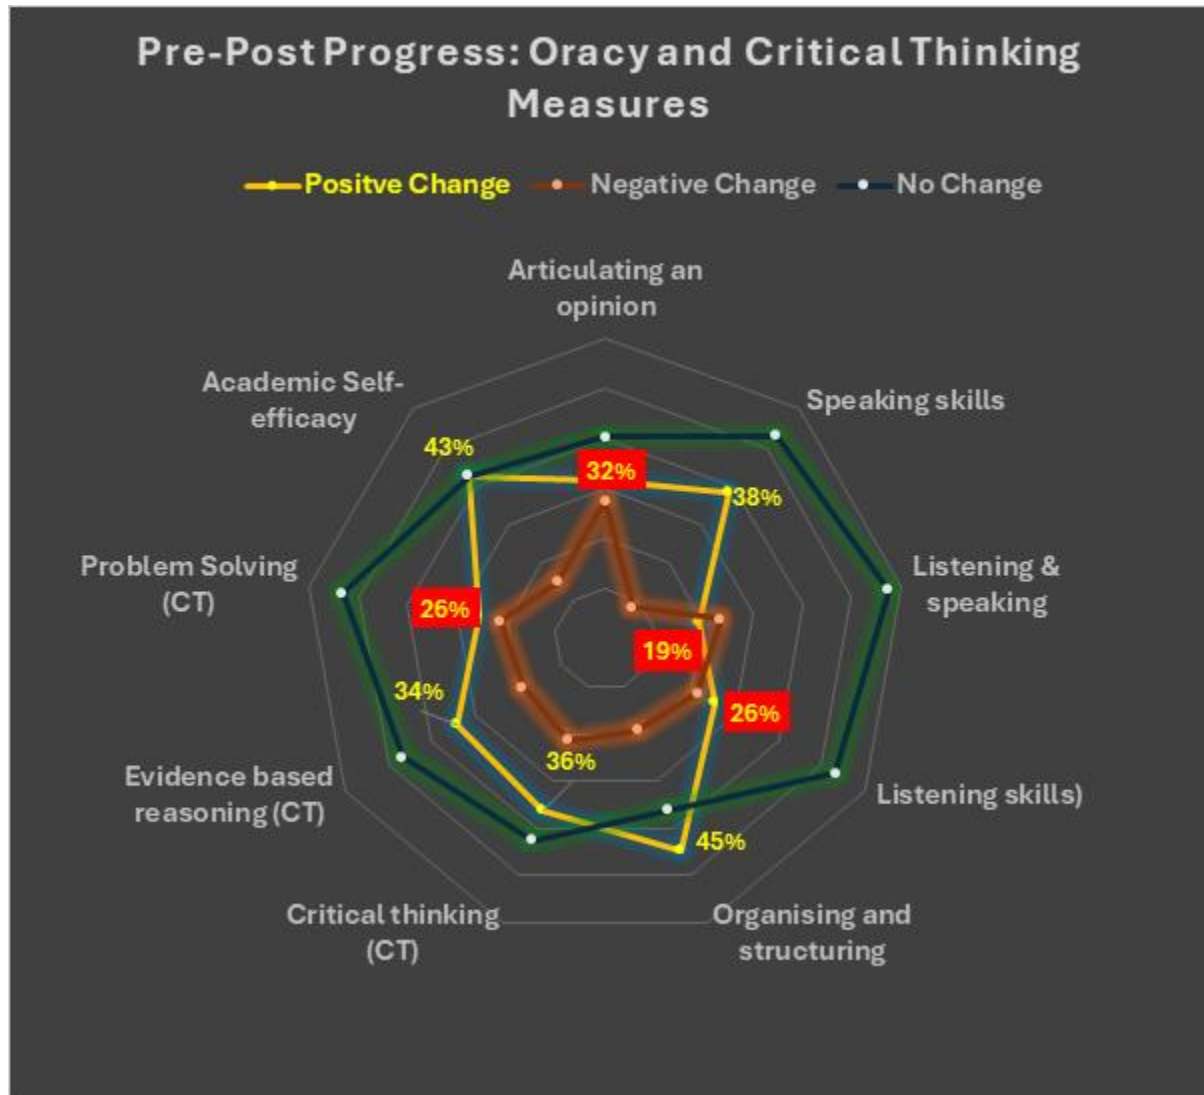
Pre-Post Progress: Oracy and Critical Thinking Measures

Positve Change
Negative Change
No Change

Articulating an opinion

Speaking skills

Listening & speaking

Listening skills)

Organising and structuring

Critical thinking (CT)

Evidence based reasoning (CT)

Problem Solving (CT)

Academic Self-efficacy

43%
32%
38%
26%
19%
26%
34%
36%
45%